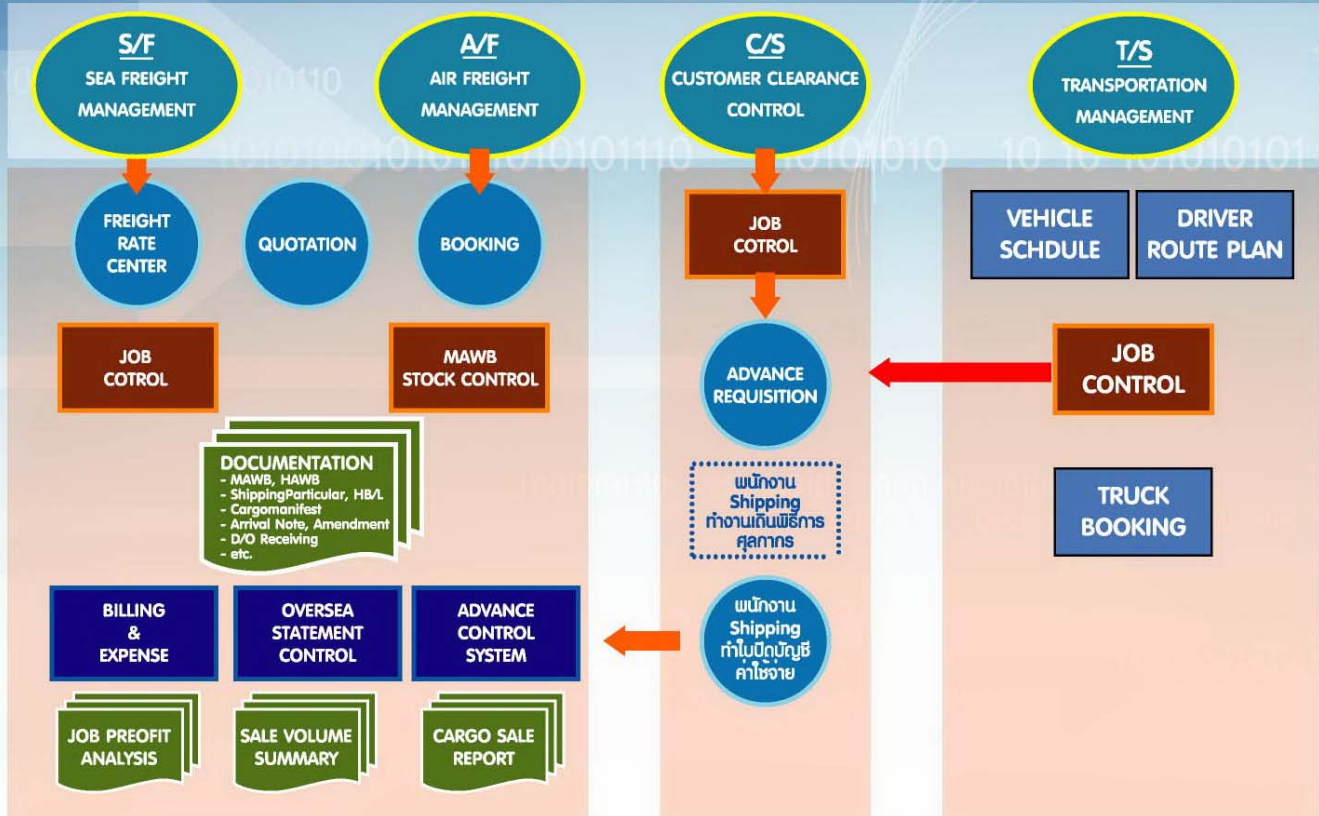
S/F
SEA FREIGHT
MANAGEMENT

A/F
AIR FREIGHT
MANAGEMENT

C/S
CUSTOMER CLEARANCE
CONTROL

T/S
TRANSPORTATION
MANAGEMENT

FREIGHT
RATE
CENTER

QUOTATION

BOOKING

JOB
COTROL

VEHICLE
SCHDULE

DRIVER
ROUTE PLAN

JOB
COTROL

MAWB
STOCK CONTROL

ADVANCE
REQUISITION

JOB
CONTROL

DOCUMENTATION
- MAWB, HAWB
- ShippingParticular, HB/L
- Cargomanifest
- Arrival Note, Amendment
- D/O Receiving
- etc.

พนักงาน
Shipping
ทำงานเดินพิธีการ
ศุลกากร

TRUCK
BOOKING

BILLING
&
EXPENSE

OVERSEA
STATEMENT
CONTROL

ADVANCE
CONTROL
SYSTEM

พนักงาน
Shipping
ทำใบปิดบัญชี
ค่าใช้จ่าย

JOB PREOFIT
ANALYSIS

SALE VOLUME
SUMMARY

CARGO SALE
REPORT